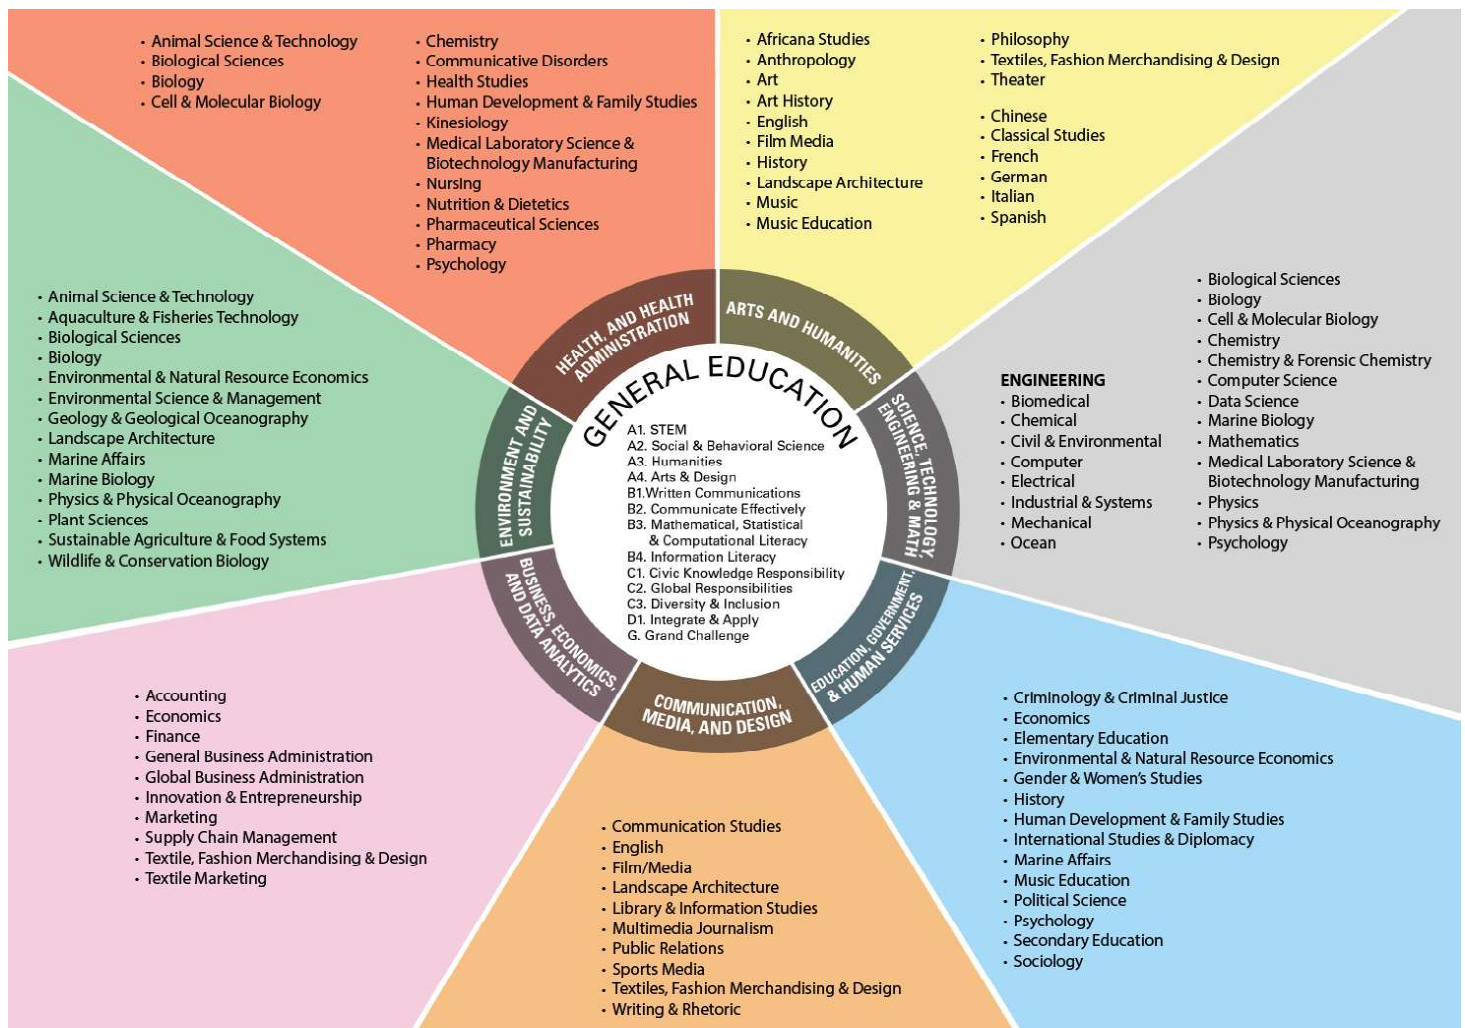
GENERAL EDUCATION

A1. STEM
A2. Social & Behavioral Science
A3. Humanities
A4. Arts & Design
B1.Written Communications
B2. Communicate Effectively
B3. Mathematical, Statistical & Computational Literacy
B4. Information Literacy
C1. Civic Knowledge Responsibility
C2. Global Responsibilities
C3. Diversity & Inclusion
D1. Integrate & Apply
G. Grand Challenge

HEALTH, AND HEALTH ADMINISTRATION

• Animal Science & Technology
• Biological Sciences
• Biology
• Cell & Molecular Biology

• Chemistry
• Communicative Disorders
• Health Studies
• Human Development & Family Studies
• Kinesiology
• Medical Laboratory Science & Biotechnology Manufacturing
• Nursing
• Nutrition & Dietetics
• Pharmaceutical Sciences
• Pharmacy
• Psychology

ARTS AND HUMANITIES

• Africana Studies
• Anthropology
• Art
• Art History
• English
• Film Media
• History
• Landscape Architecture
• Music
• Music Education

• Philosophy
• Textiles, Fashion Merchandising & Design
• Theater

• Chinese
• Classical Studies
• French
• German
• Italian
• Spanish

SCIENCE, TECHNOLOGY, ENGINEERING & MATH

ENGINEERING
• Biomedical
• Chemical
• Civil & Environmental
• Computer
• Electrical
• Industrial & Systems
• Mechanical
• Ocean

• Biological Sciences
• Biology
• Cell & Molecular Biology
• Chemistry
• Chemistry & Forensic Chemistry
• Computer Science
• Data Science
• Marine Biology
• Mathematics
• Medical Laboratory Science & Biotechnology Manufacturing
• Physics
• Physics & Physical Oceanography
• Psychology

EDUCATION, GOVERNMENT, & HUMAN SERVICES

• Criminology & Criminal Justice
• Economics
• Elementary Education
• Environmental & Natural Resource Economics
• Gender & Women's Studies
• History
• Human Development & Family Studies
• International Studies & Diplomacy
• Marine Affairs
• Music Education
• Political Science
• Psychology
• Secondary Education
• Sociology

COMMUNICATION, MEDIA, AND DESIGN

• Communication Studies
• English
• Film/Media
• Landscape Architecture
• Library & Information Studies
• Multimedia Journalism
• Public Relations
• Sports Media
• Textiles, Fashion Merchandising & Design
• Writing & Rhetoric

BUSINESS, ECONOMICS, AND DATA ANALYTICS

• Accounting
• Economics
• Finance
• General Business Administration
• Global Business Administration
• Innovation & Entrepreneurship
• Marketing
• Supply Chain Management
• Textile, Fashion Merchandising & Design
• Textile Marketing

ENVIRONMENT AND SUSTAINABILITY

• Animal Science & Technology
• Aquaculture & Fisheries Technology
• Biological Sciences
• Biology
• Environmental & Natural Resource Economics
• Environmental Science & Management
• Geology & Geological Oceanography
• Landscape Architecture
• Marine Affairs
• Marine Biology
• Physics & Physical Oceanography
• Plant Sciences
• Sustainable Agriculture & Food Systems
• Wildlife & Conservation Biology